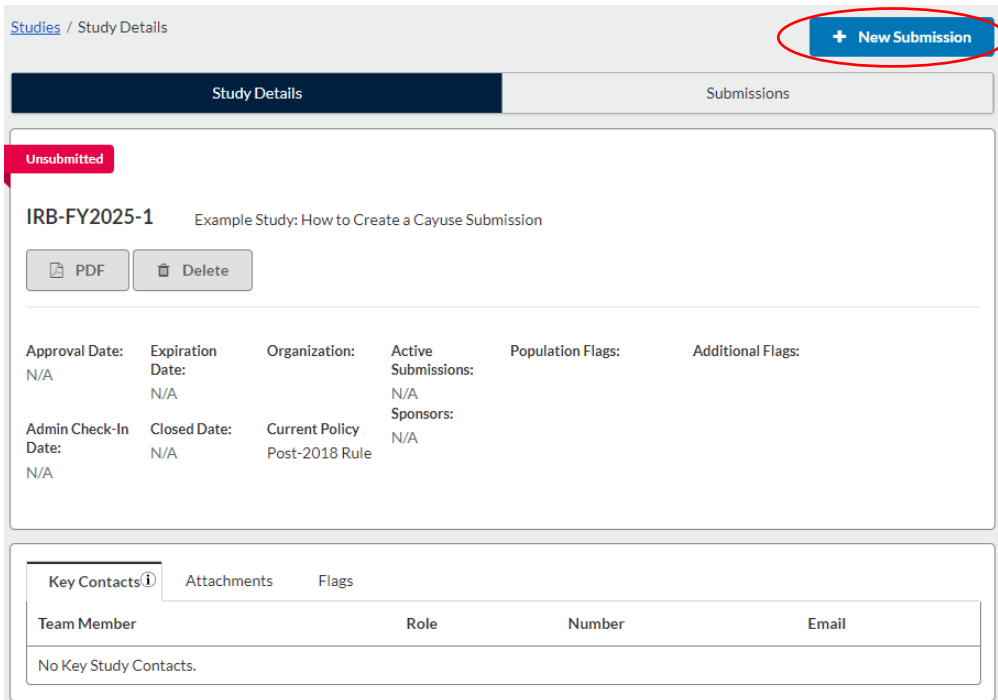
Studies / Study Details

+ New Submission

Study Details

Submissions

Unsubmitted

IRB-FY2025-1

Example Study: How to Create a Cayuse Submission

PDF

Delete

Approval Date:
N/A

Expiration Date:
N/A

Organization:

Active Submissions:
N/A

Population Flags:

Additional Flags:

Sponsors:
N/A

Admin Check-In Date:
N/A

Closed Date:
N/A

Current Policy
Post-2018 Rule

Key Contacts ⓘ

Attachments

Flags

| Team Member | Role | Number | Email |
|---|---|---|---|
| No Key Study Contacts. | | | |